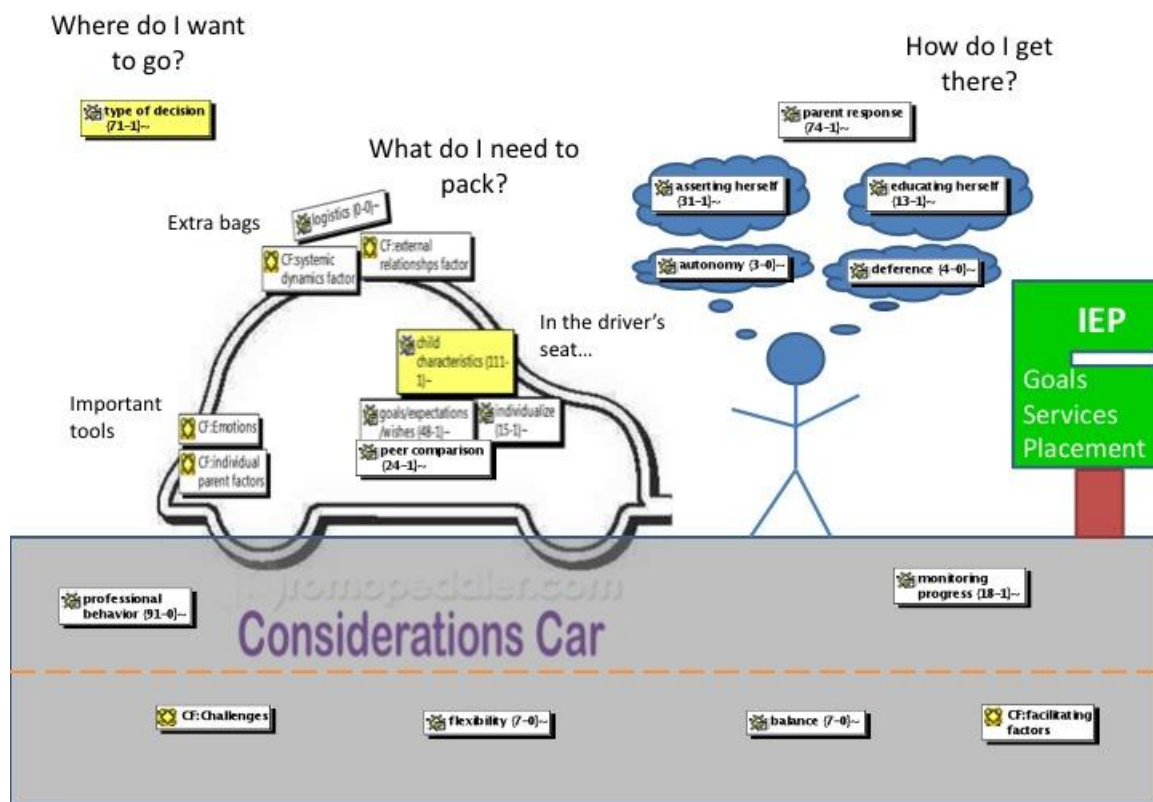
Where do I want to go?

type of decision {71-1}~

What do I need to pack?

How do I get there?

parent response {74-1}~

asserting herself {31-1}~

educating herself {13-1}~

autonomy {3-0}~

deference {4-0}~

Extra bags

logistics {0-0}~

CF:systemic dynamics factor

CF:external relationshps factor

In the driver's seat...

child characteristics {111-1}~

Important tools

CF:Emotions

CF:individual parent factors

goals/expectations /wishes {48-1}~

individualize {15-1}~

peer comparison {24-1}~

IEP

Goals
Services
Placement

professional behavior {91-0}~

fromopedaler.com

Considerations Car

monitoring progress {18-1}~

CF:Challenges

flexibility {7-0}~

balance {7-0}~

CF:facilitating factors